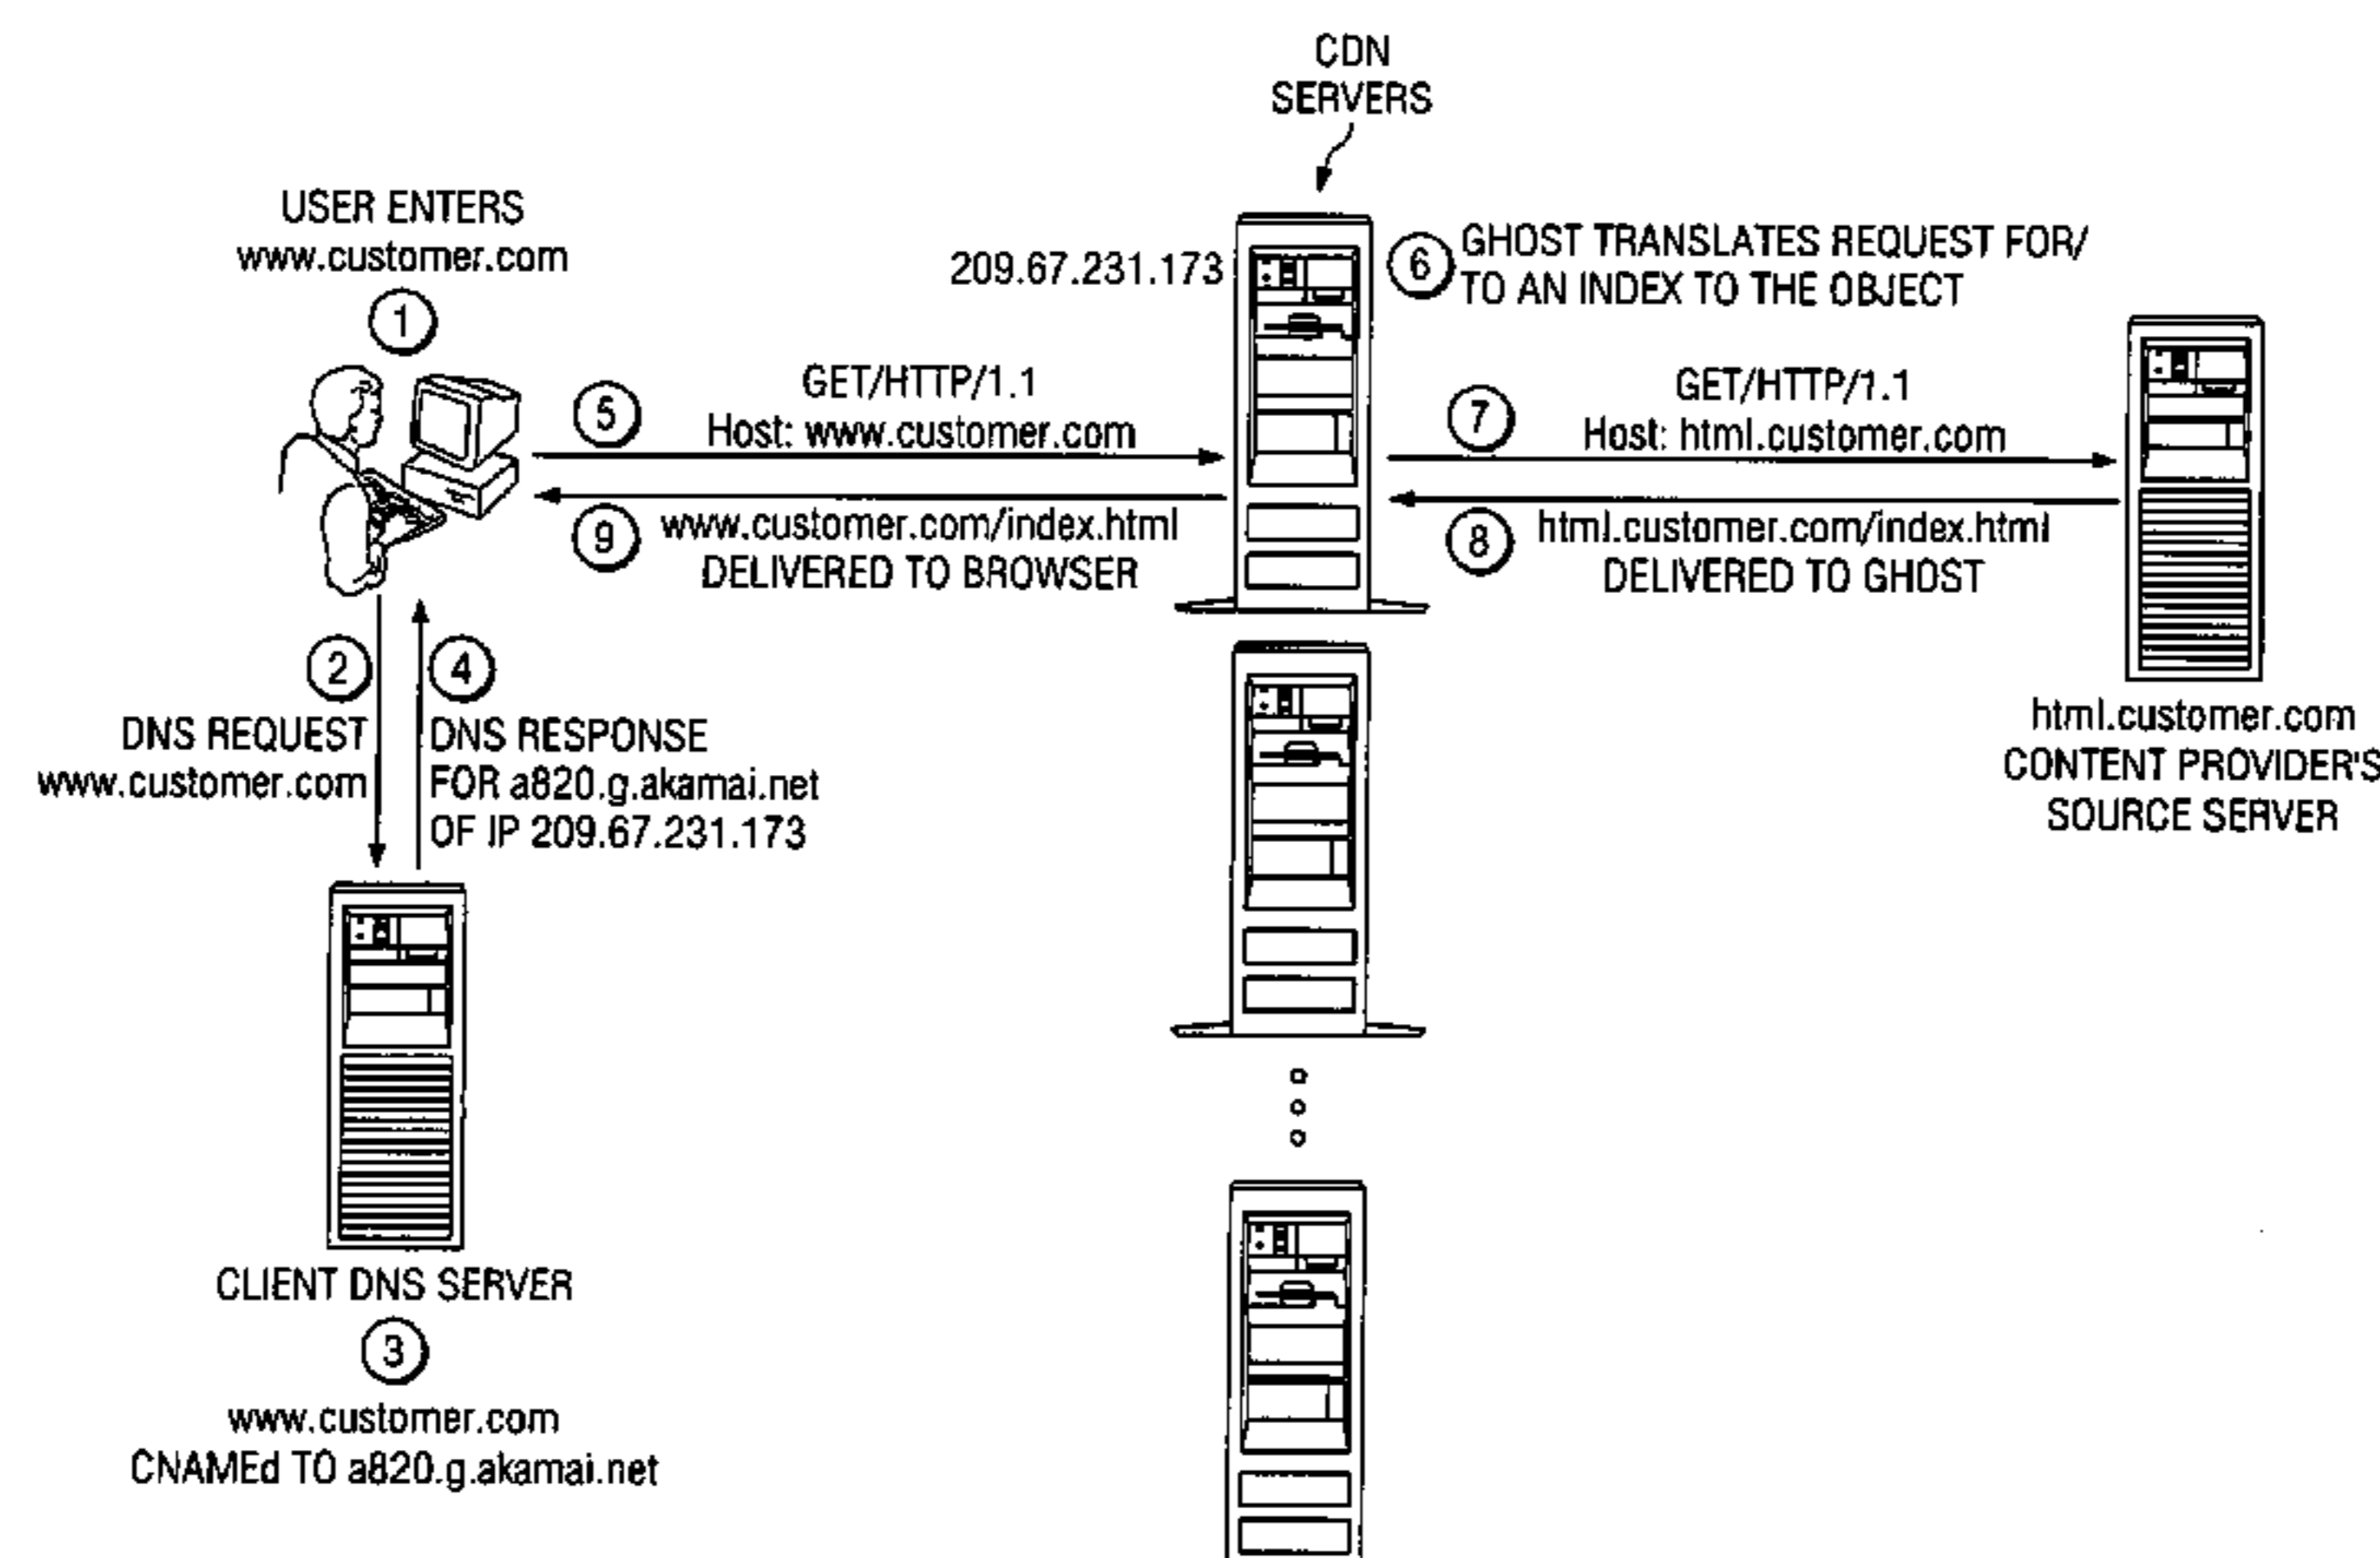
CDN SERVERS

USER ENTERS www.customer.com

1

209.67.231.173

6 GHOST TRANSLATES REQUEST FOR/ TO AN INDEX TO THE OBJECT

5 GET/HTTP/1.1 Host: www.customer.com

9 www.customer.com/index.html DELIVERED TO BROWSER

7 GET/HTTP/1.1 Host: html.customer.com

8 html.customer.com/index.html DELIVERED TO GHOST

2 DNS REQUEST www.customer.com

4 DNS RESPONSE FOR a820.g.akamai.net OF IP 209.67.231.173

html.customer.com CONTENT PROVIDER'S SOURCE SERVER

CLIENT DNS SERVER

3

www.customer.com CNAMEd TO a820.g.akamai.net